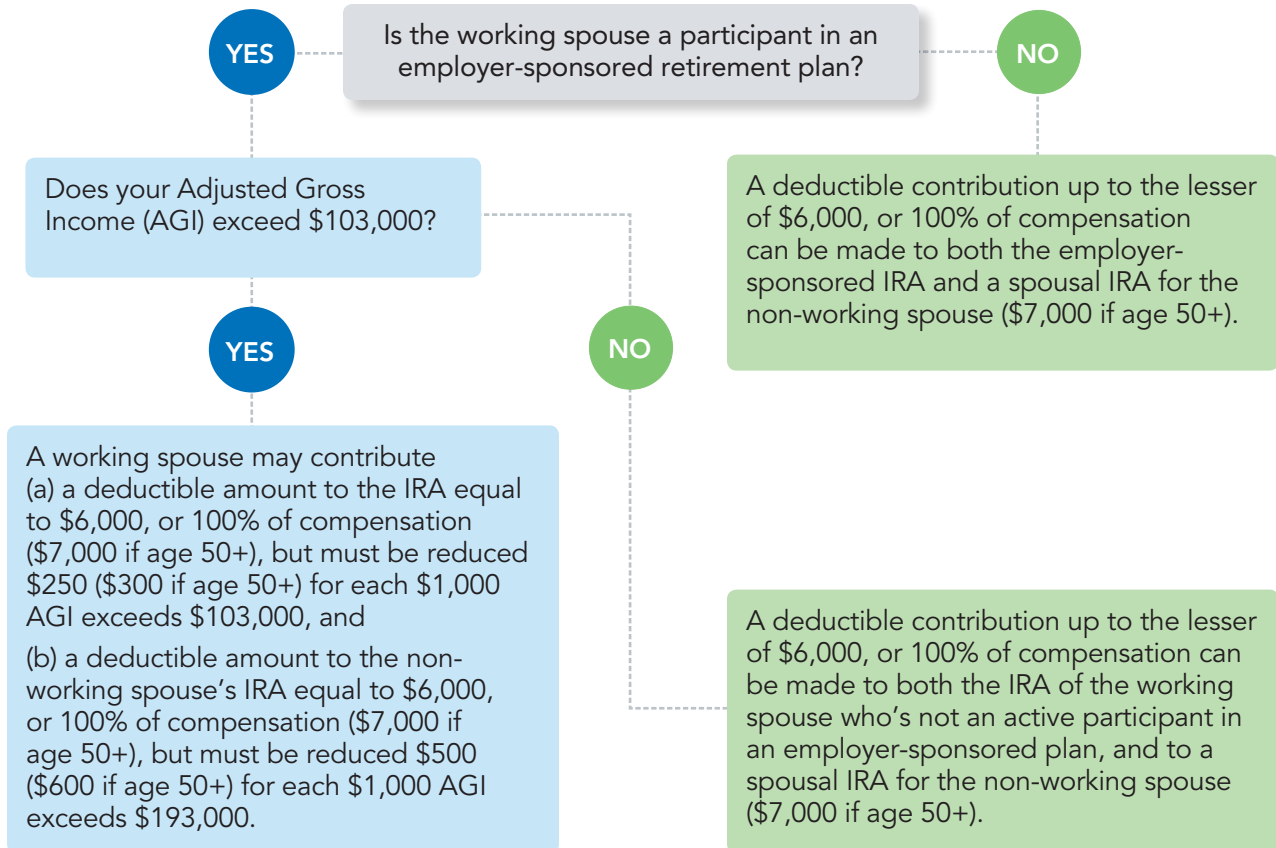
YES

Is the working spouse a participant in an employer-sponsored retirement plan?

NO

Does your Adjusted Gross Income (AGI) exceed $103,000?

A deductible contribution up to the lesser of $6,000, or 100% of compensation can be made to both the employer-sponsored IRA and a spousal IRA for the non-working spouse ($7,000 if age 50+).

YES

NO

A working spouse may contribute (a) a deductible amount to the IRA equal to $6,000, or 100% of compensation ($7,000 if age 50+), but must be reduced $250 ($300 if age 50+) for each $1,000 AGI exceeds $103,000, and

(b) a deductible amount to the non-working spouse's IRA equal to $6,000, or 100% of compensation ($7,000 if age 50+), but must be reduced $500 ($600 if age 50+) for each $1,000 AGI exceeds $193,000.

A deductible contribution up to the lesser of $6,000, or 100% of compensation can be made to both the IRA of the working spouse who's not an active participant in an employer-sponsored plan, and to a spousal IRA for the non-working spouse ($7,000 if age 50+).